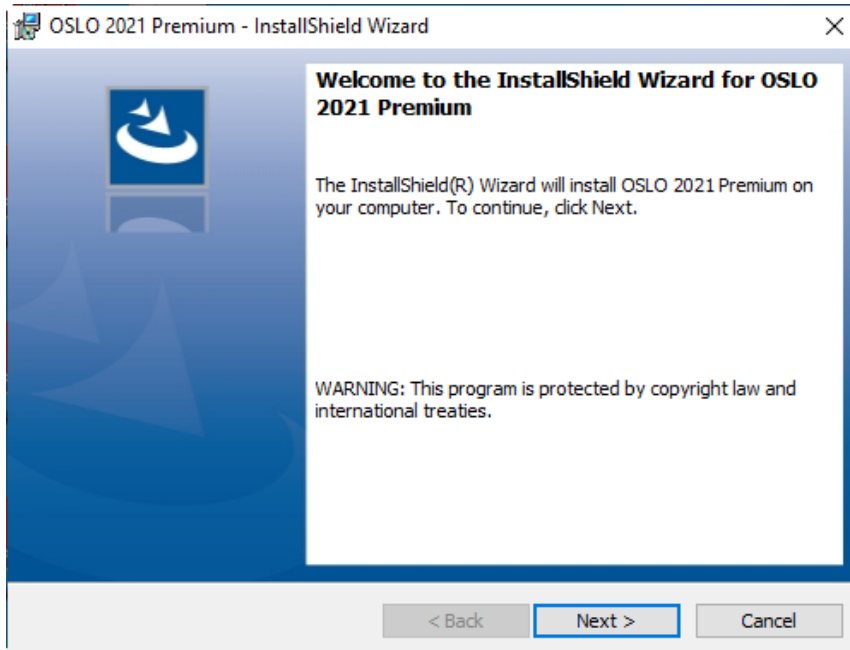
OSLO 2021 Premium - InstallShield Wizard

×

Welcome to the InstallShield Wizard for OSLO 2021 Premium

The InstallShield(R) Wizard will install OSLO 2021 Premium on your computer. To continue, click Next.

WARNING: This program is protected by copyright law and international treaties.

< Back

Next >

Cancel